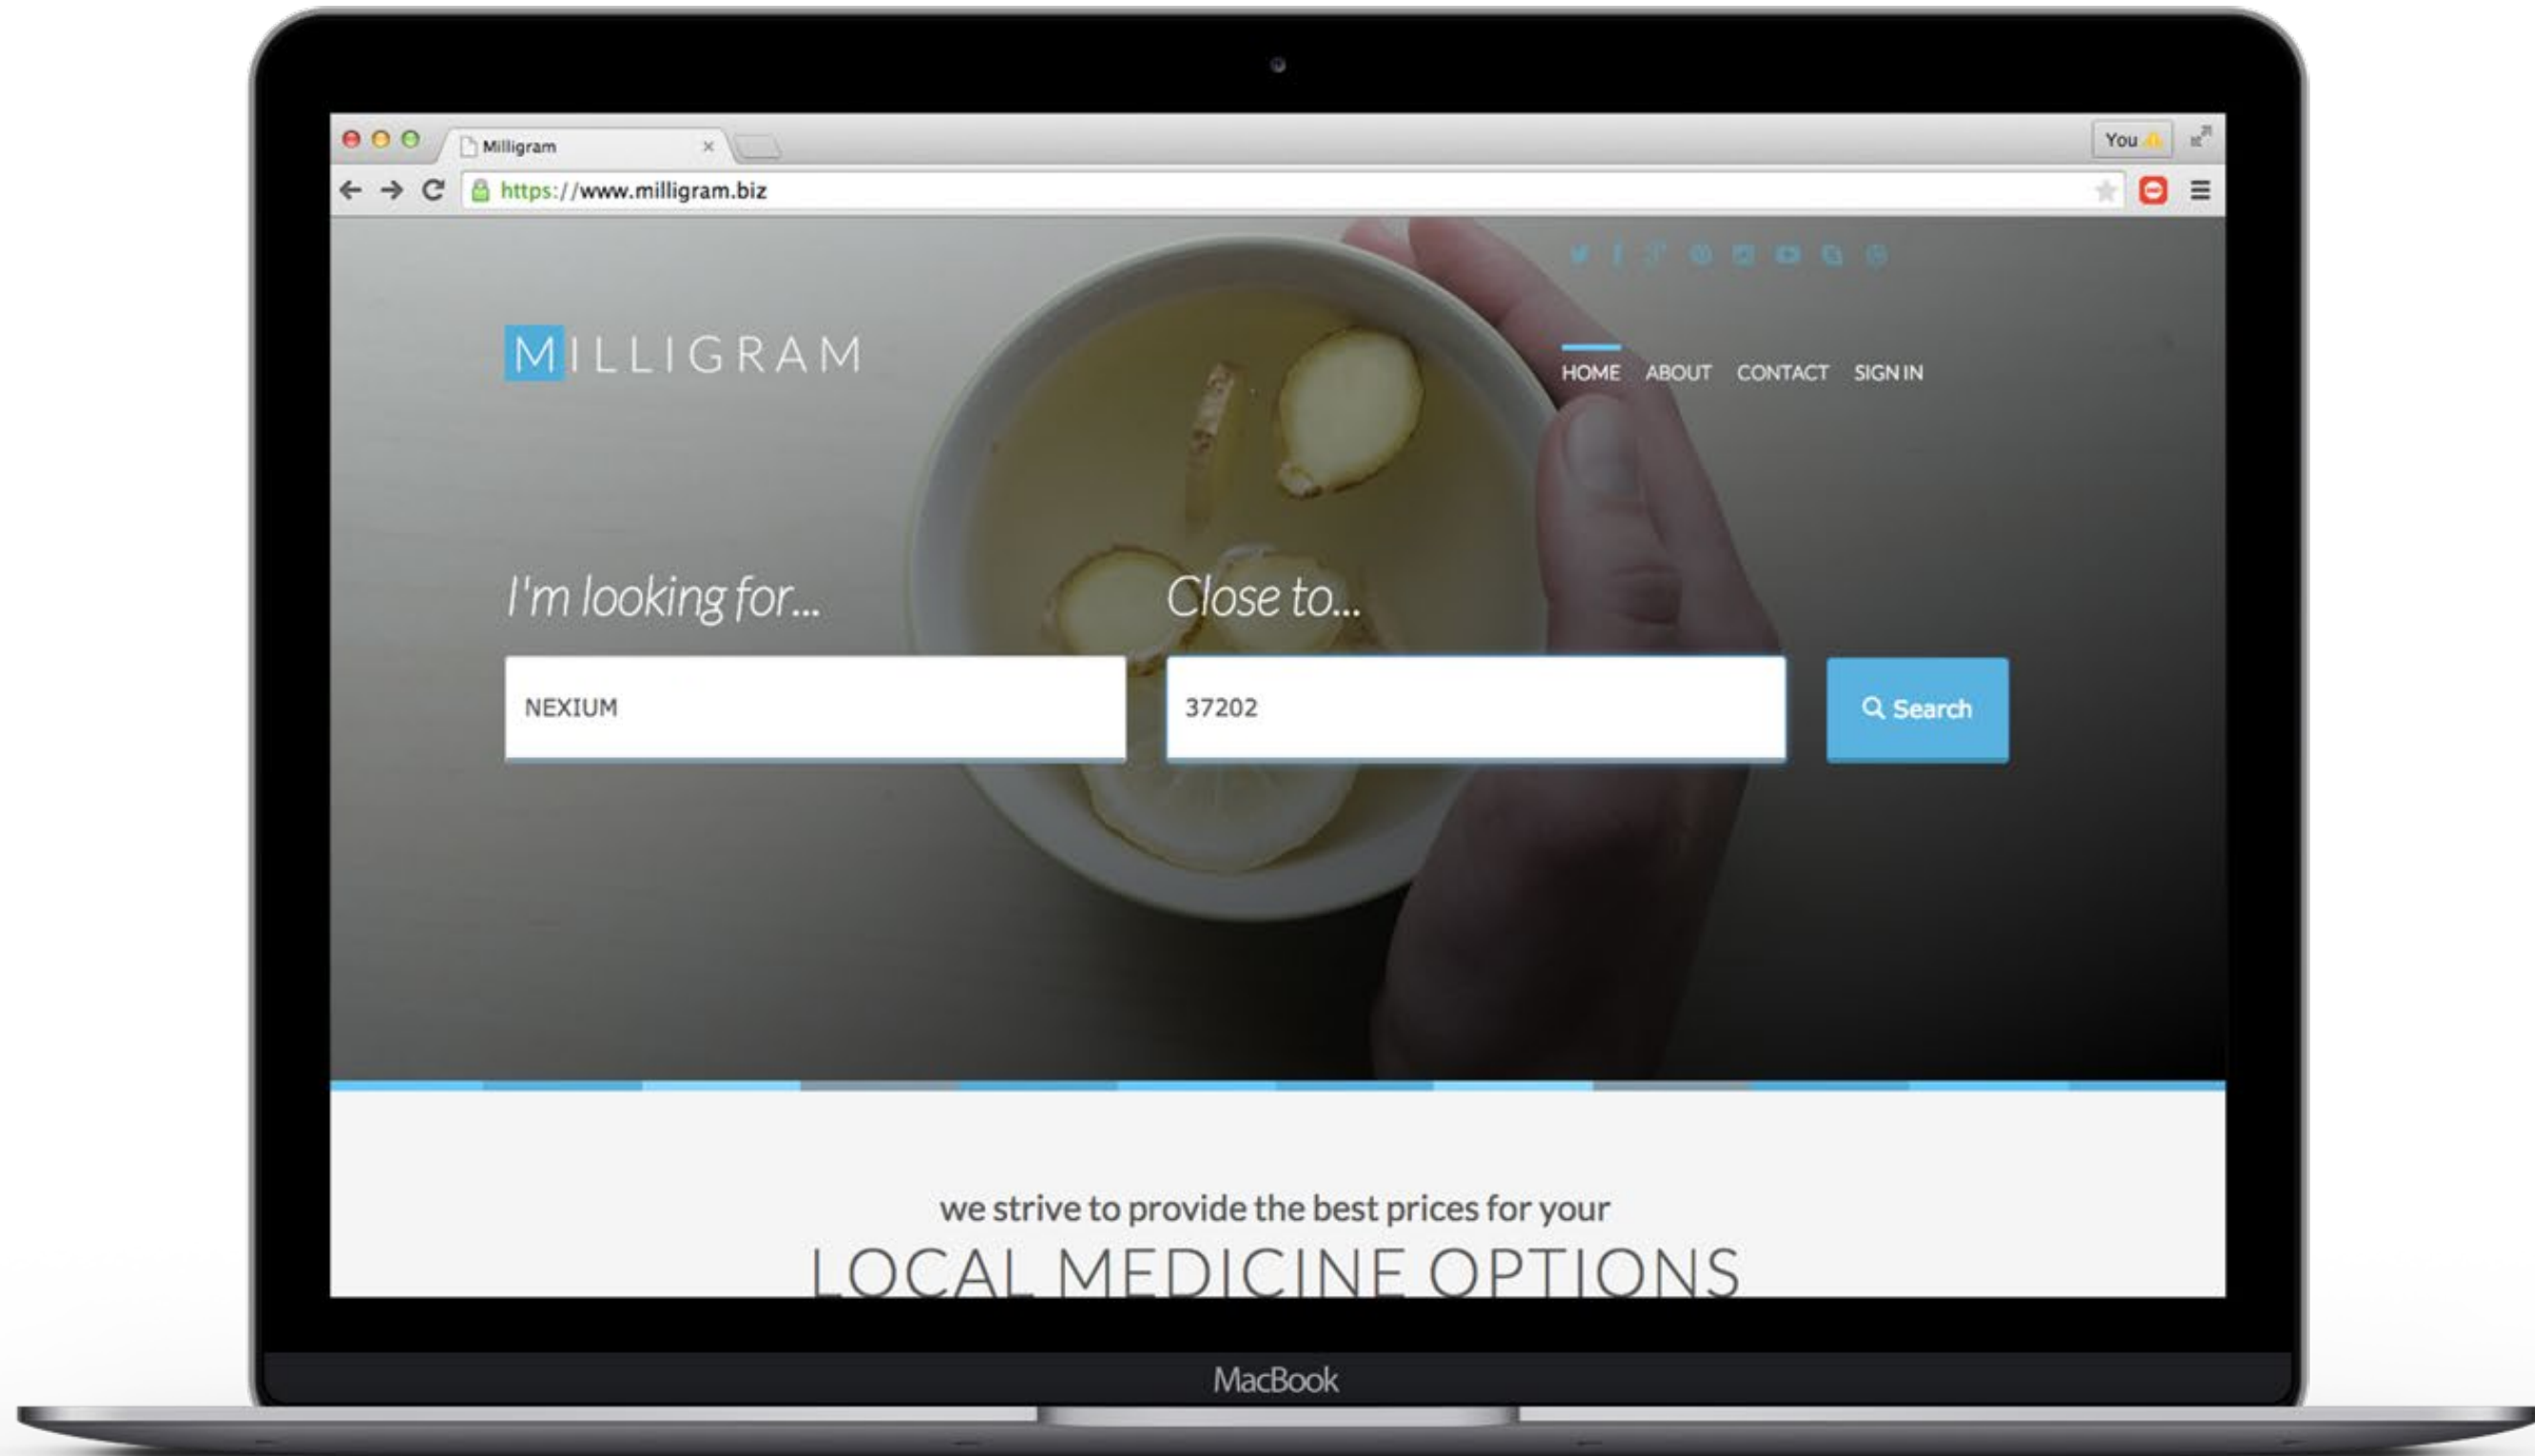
Milligram ×

You

https://www.milligram.biz

MILLIGRAM

HOME ABOUT CONTACT SIGN IN

I'm looking for...

Close to...

NEXIUM

37202

Search

we strive to provide the best prices for your

LOCAL MEDICINE OPTIONS

MacBook